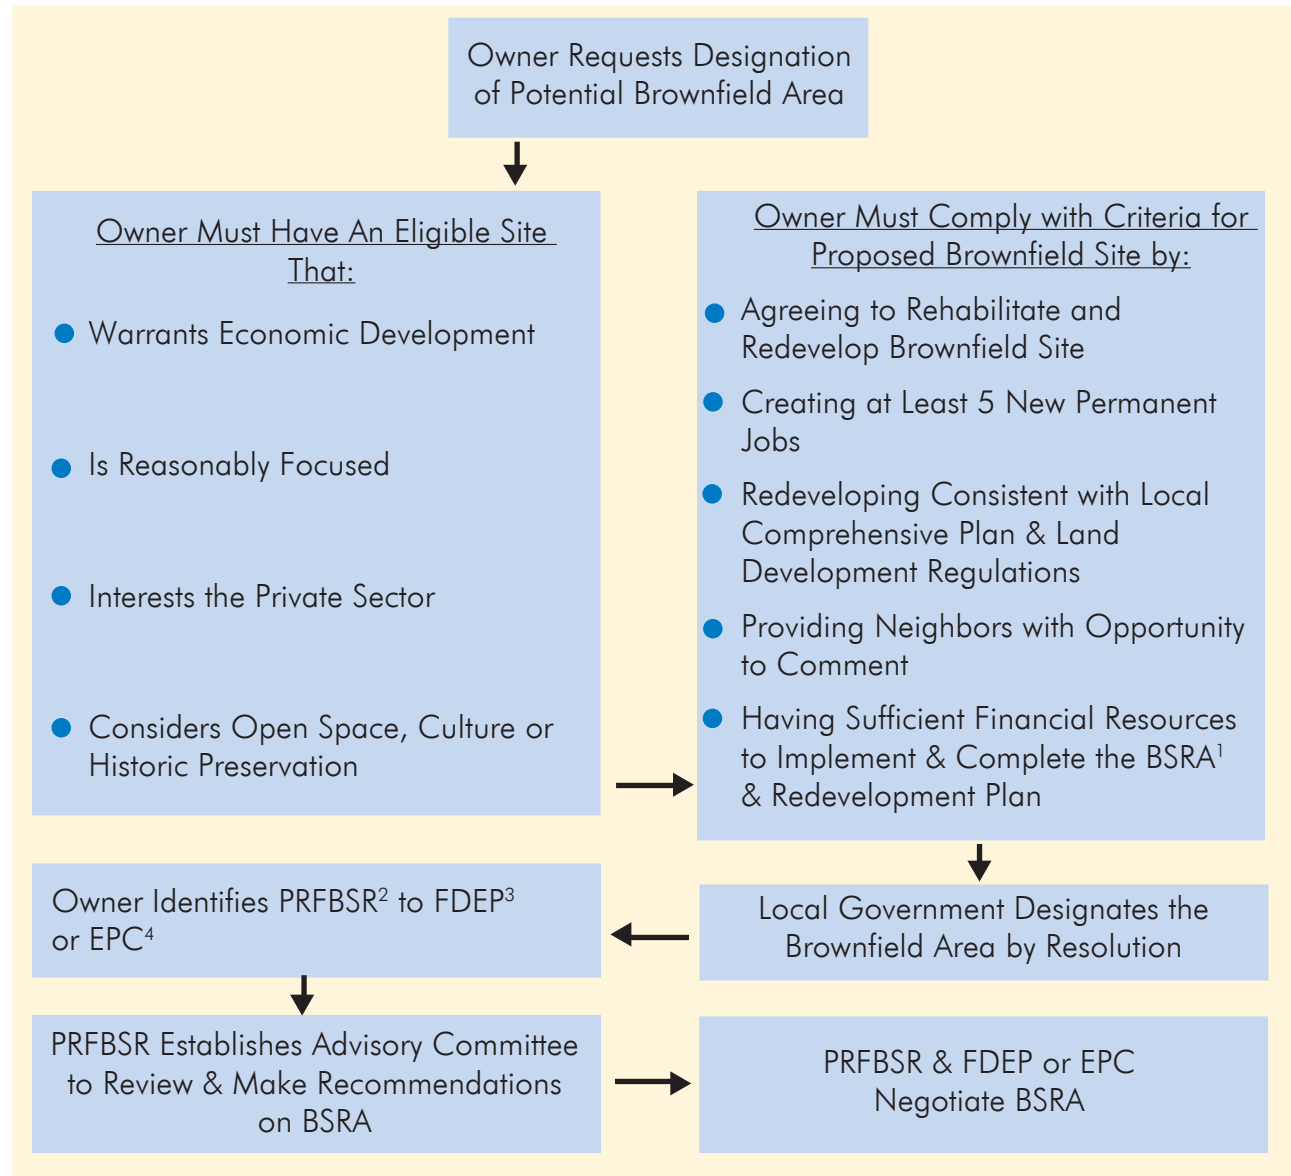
Owner Requests Designation of Potential Brownfield Area

Owner Must Have An Eligible Site That:

- Warrants Economic Development
- Is Reasonably Focused
- Interests the Private Sector
- Considers Open Space, Culture or Historic Preservation

Owner Must Comply with Criteria for Proposed Brownfield Site by:

- Agreeing to Rehabilitate and Redevelop Brownfield Site
- Creating at Least 5 New Permanent Jobs
- Redeveloping Consistent with Local Comprehensive Plan & Land Development Regulations
- Providing Neighbors with Opportunity to Comment
- Having Sufficient Financial Resources to Implement & Complete the BSRA$^1$ & Redevelopment Plan

Local Government Designates the Brownfield Area by Resolution

Owner Identifies PRFBSR$^2$ to FDEP$^3$ or EPC$^4$

PRFBSR Establishes Advisory Committee to Review & Make Recommendations on BSRA

PRFBSR & FDEP or EPC Negotiate BSRA